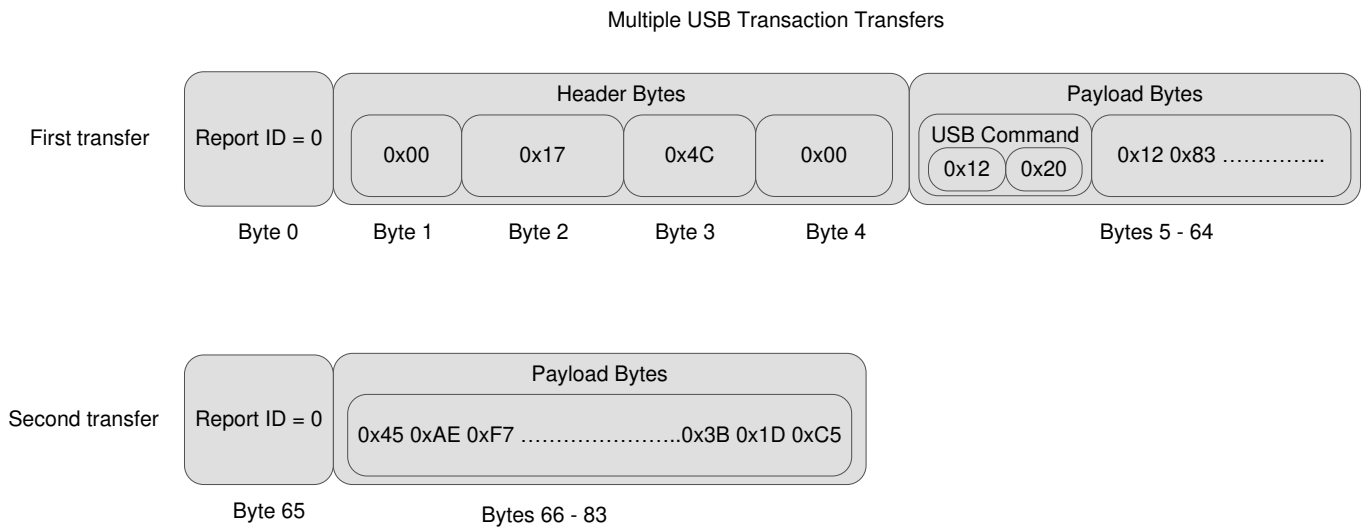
Multiple USB Transaction Transfers

First transfer

Report ID = 0

Header Bytes

0x00

0x17

0x4C

0x00

Payload Bytes

USB Command

0x12

0x20

0x12 0x83 …………..

Byte 0

Byte 1

Byte 2

Byte 3

Byte 4

Bytes 5 - 64

Second transfer

Report ID = 0

Payload Bytes

0x45 0xAE 0xF7 …………………..0x3B 0x1D 0xC5

Byte 65

Bytes 66 - 83